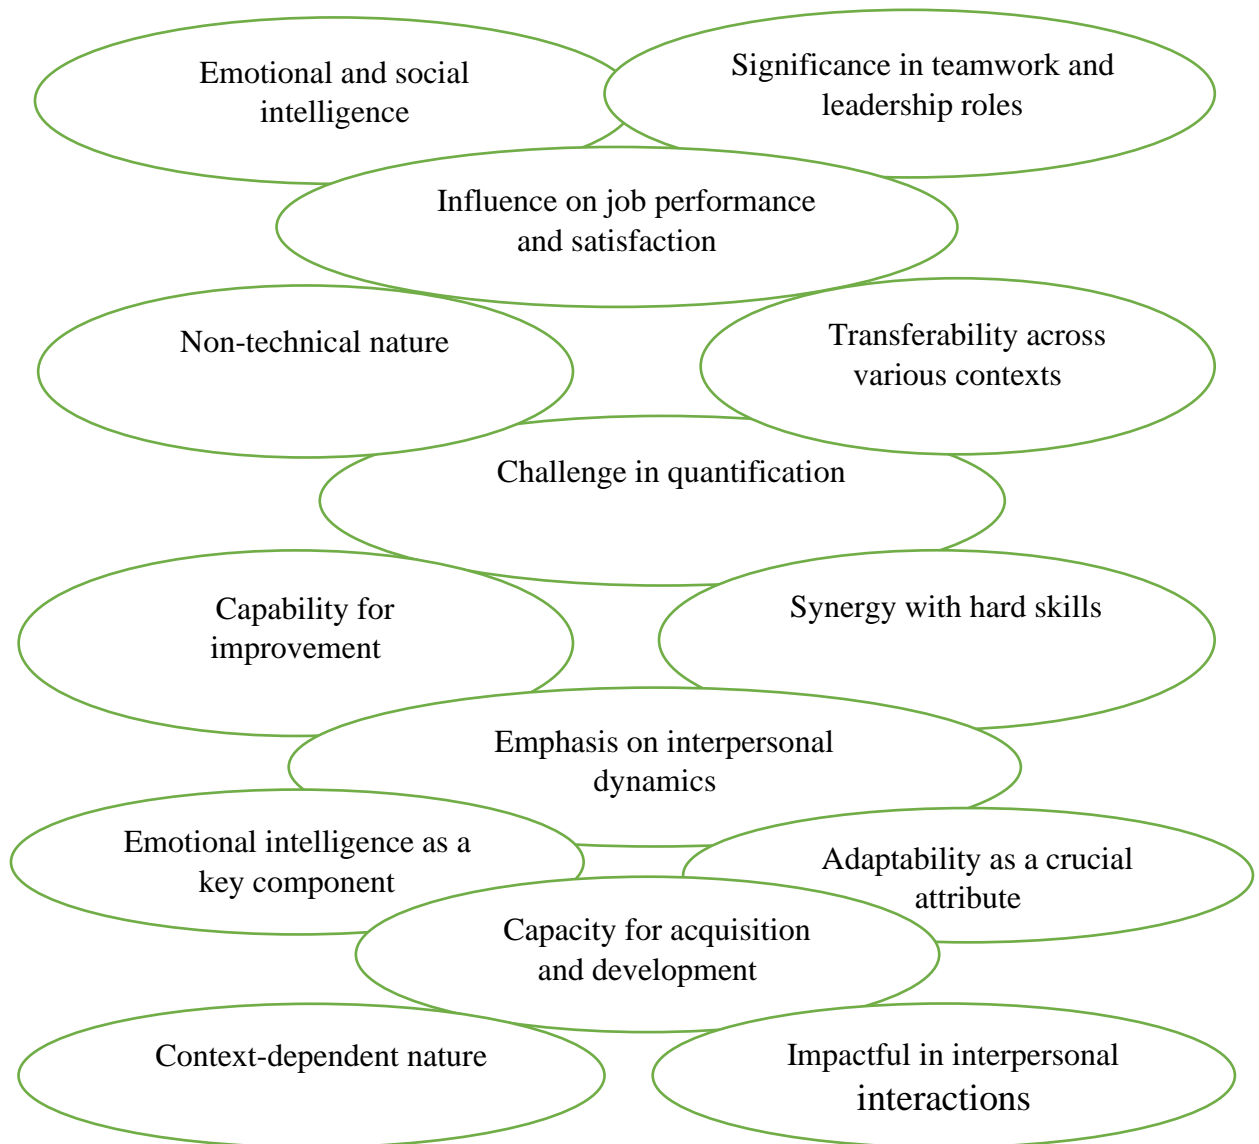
Emotional and social intelligence

Significance in teamwork and leadership roles

Influence on job performance and satisfaction

Non-technical nature

Transferability across various contexts

Challenge in quantification

Capability for improvement

Synergy with hard skills

Emphasis on interpersonal dynamics

Emotional intelligence as a key component

Adaptability as a crucial attribute

Capacity for acquisition and development

Context-dependent nature

Impactful in interpersonal interactions